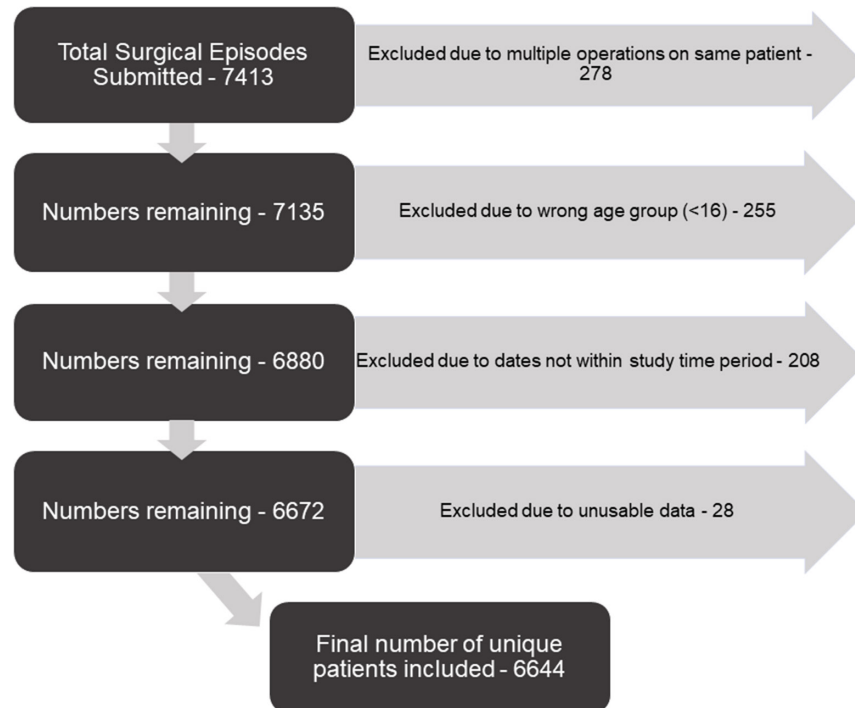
Total Surgical Episodes Submitted - 7413

Excluded due to multiple operations on same patient - 278

Numbers remaining - 7135

Excluded due to wrong age group (<16) - 255

Numbers remaining - 6880

Excluded due to dates not within study time period - 208

Numbers remaining - 6672

Excluded due to unusable data - 28

Final number of unique patients included - 6644